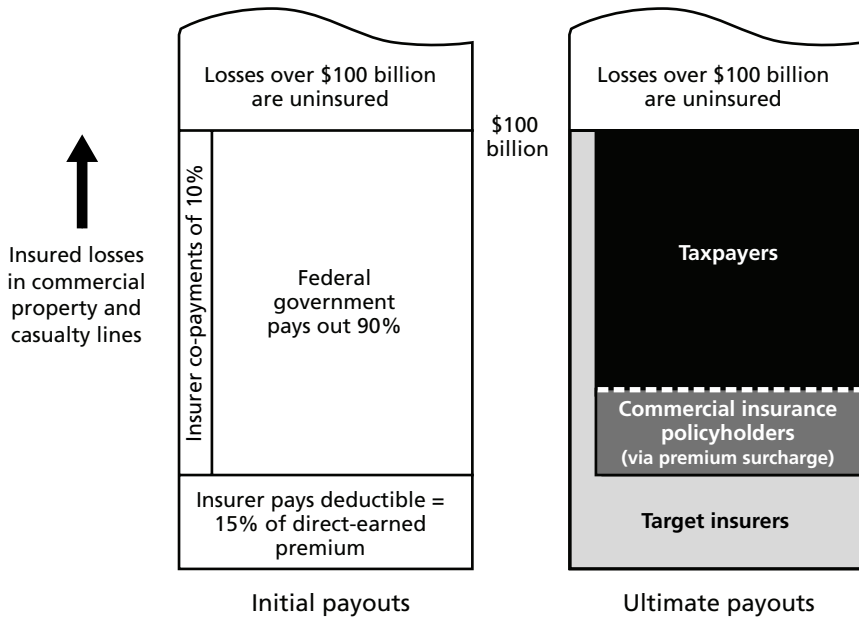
Insured losses in commercial property and casualty lines

Losses over $100 billion are uninsured

Insurer co-payments of 10%

Federal government pays out 90%

Insurer pays deductible = 15% of direct-earned premium

Initial payouts

$100 billion

Losses over $100 billion are uninsured

Taxpayers

Commercial insurance policyholders (via premium surcharge)

Target insurers

Ultimate payouts